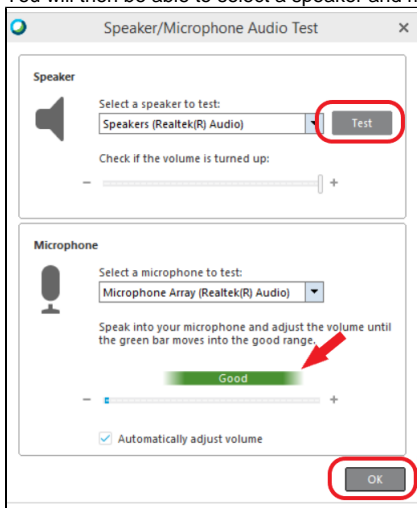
You will then be able to select a speaker and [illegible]

Speaker/Microphone Audio Test

×

Speaker

Select a speaker to test:

Speakers (Realtek(R) Audio)

Test

Check if the volume is turned up:

−

+

Microphone

Select a microphone to test:

Microphone Array (Realtek(R) Audio)

Speak into your microphone and adjust the volume until the green bar moves into the good range.

Good

−

+

Automatically adjust volume

OK